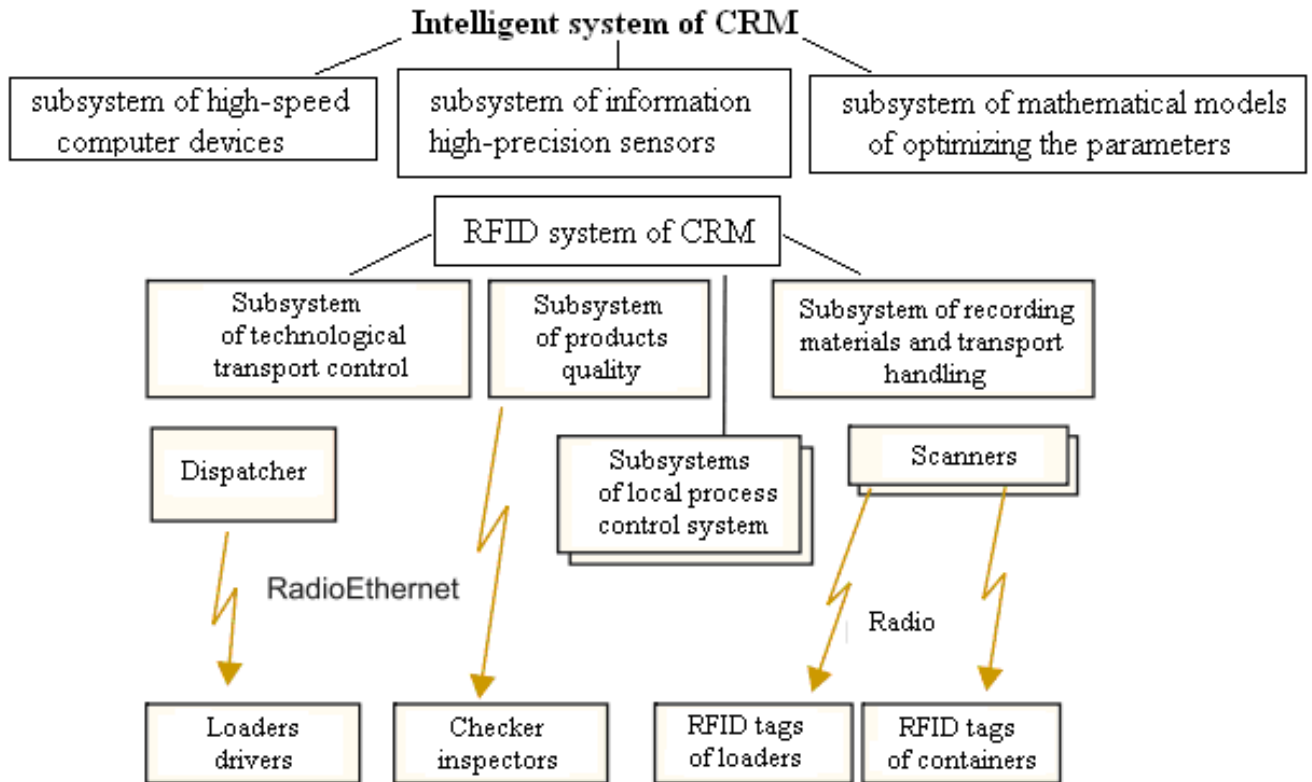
Intelligent system of CRM

subsystem of high-speed computer devices

subsystem of information high-precision sensors

subsystem of mathematical models of optimizing the parameters

RFID system of CRM

Subsystem of technological transport control

Subsystem of products quality

Subsystem of recording materials and transport handling

Dispatcher

Subsystems of local process control system

Scanners

RadioEthernet

Radio

Loaders drivers

Checker inspectors

RFID tags of loaders

RFID tags of containers